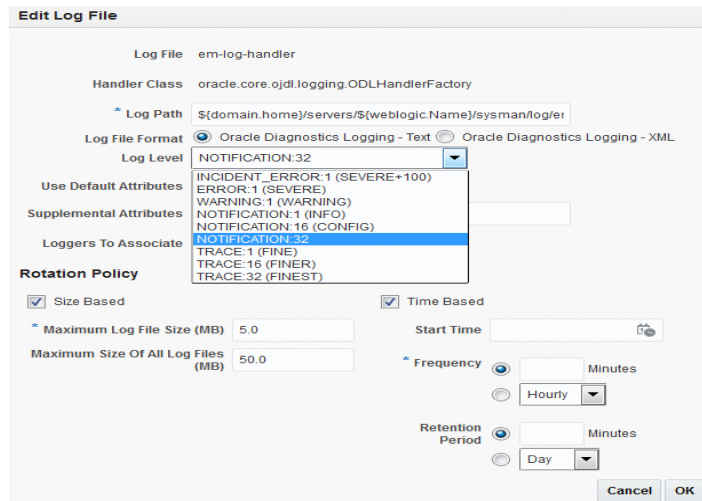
Edit Log File

Log File em-log-handler

Handler Class oracle.core.ojdl.logging.ODLHandlerFactory

* Log Path ${domain.home}/servers/${weblogic.Name}/sysman/log/er

Log File Format Oracle Diagnostics Logging - Text Oracle Diagnostics Logging - XML

Log Level NOTIFICATION:32

Use Default Attributes

Supplemental Attributes

Loggers To Associate

INCIDENT_ERROR:1 (SEVERE+100)
ERROR:1 (SEVERE)
WARNING:1 (WARNING)
NOTIFICATION:1 (INFO)
NOTIFICATION:16 (CONFIG)
NOTIFICATION:32
TRACE:1 (FINE)
TRACE:16 (FINER)
TRACE:32 (FINEST)

Rotation Policy

Size Based

* Maximum Log File Size (MB) 5.0

Maximum Size Of All Log Files (MB) 50.0

Time Based

Start Time

* Frequency Minutes

Hourly

Retention Period Minutes

Day

Cancel OK